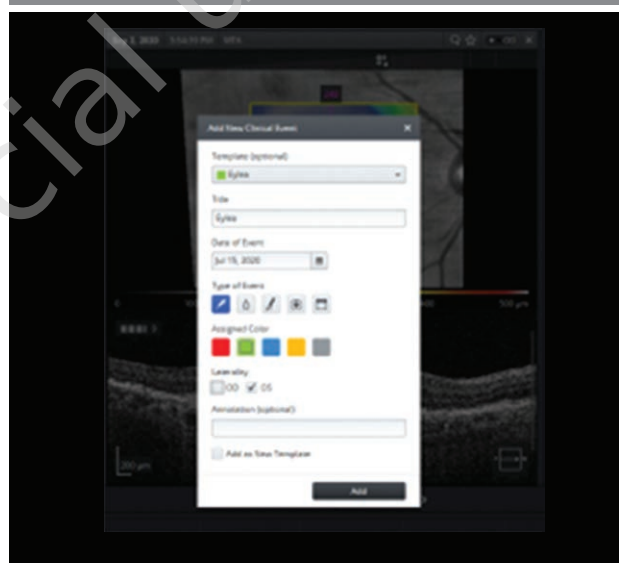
cial

Add New Clinical Event

Template (optional)

Eylea

Title

Eylea

Date of Event

Jul 15, 2020

Type of Event

Assigned Color

Laterality

OD

OS

Annotation (optional)

Add as New Template

Add

200 µm

500 µm